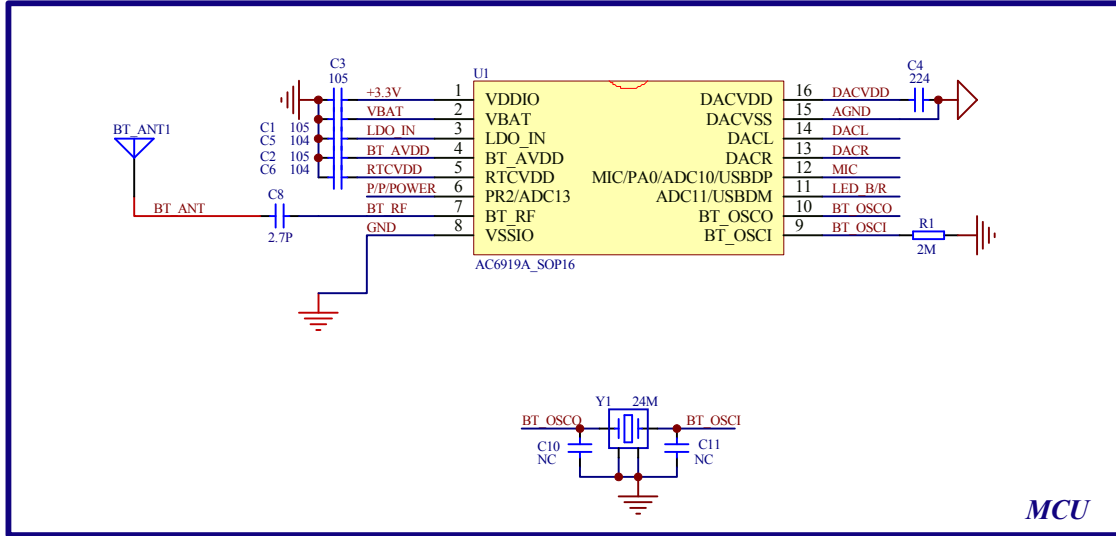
C3
105
U1
+3.3V 1 VDDIO
VBAT 2 VBAT
C1 105 LDO_IN 3 LDO_IN
C5 104 BT_AVDD 4 BT_AVDD
C2 105 RTCVDD 5 RTCVDD
C6 104 P/P/POWER 6 PR2/ADC13
BT_ANT1
BT_ANT C8 BT_RF 7 BT_RF
2.7P GND 8 VSSIO
AC6919A_SOP16

C4
224
DACVDD 16 DACVDD
DACVSS 15 AGND
DACL 14 DACL
DACR 13 DACR
MIC/PA0/ADC10/USBDP 12 MIC
ADC11/USBDM 11 LED_B/R
BT_OSCO 10 BT_OSCO
BT_OSCI 9 BT_OSCI
R1
2M

Y1 24M
BT_OSCO BT_OSCI
C10 C11
NC NC

MCU